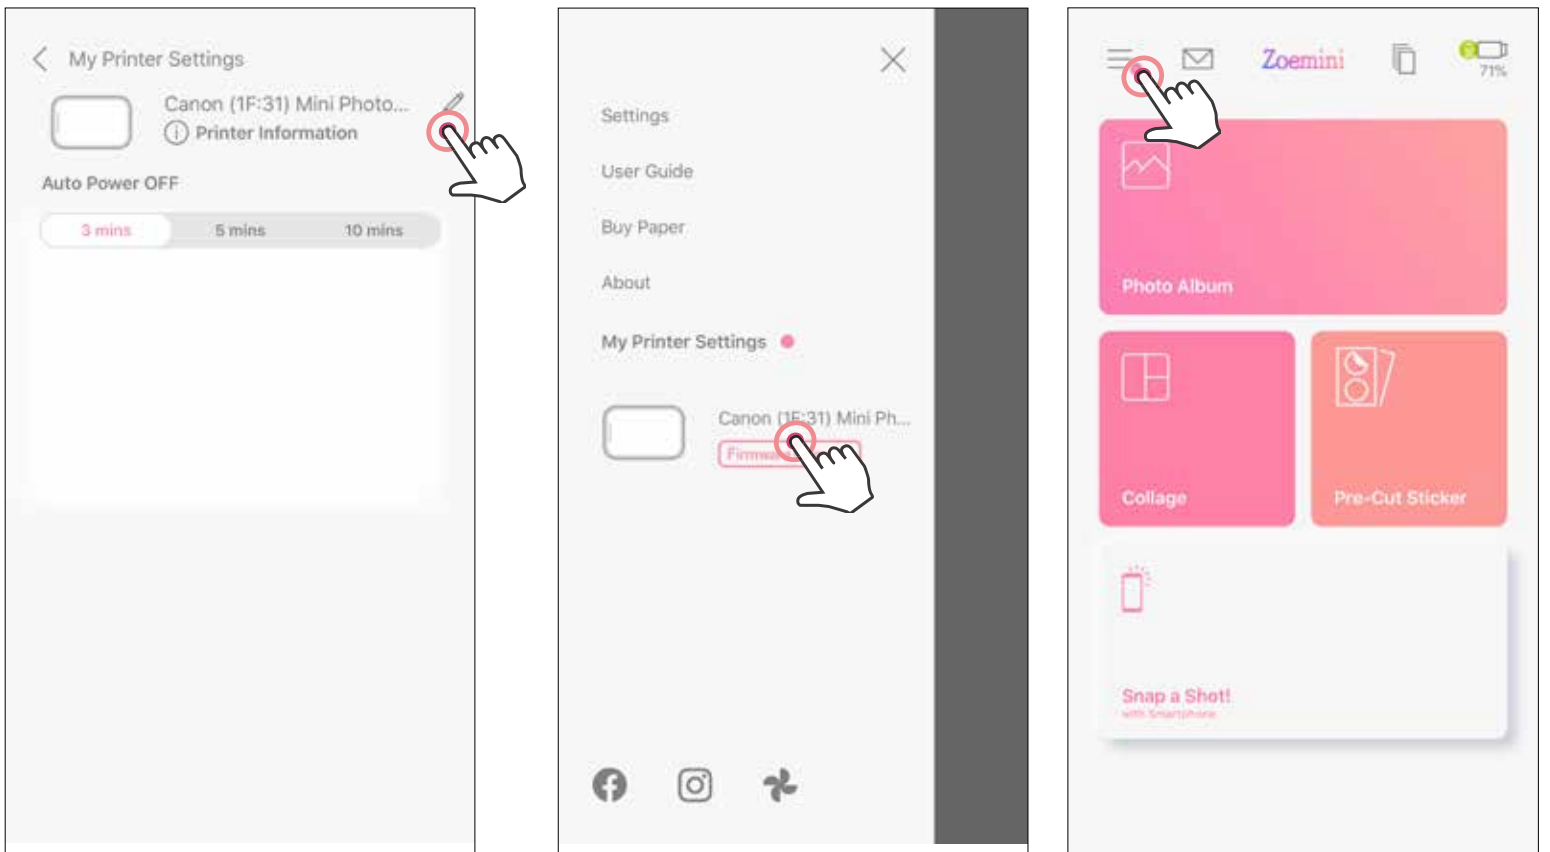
My Printer Settings

Canon (1F:31) Mini Photo...

Printer Information

Auto Power OFF

3 mins | 5 mins | 10 mins

Settings

User Guide

Buy Paper

About

My Printer Settings

Canon (1F:31) Mini Ph...

Firmwa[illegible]

Zoemini

71%

Photo Album

Collage

Pre-Cut Sticker

Snap a Shot!

with Smartphone